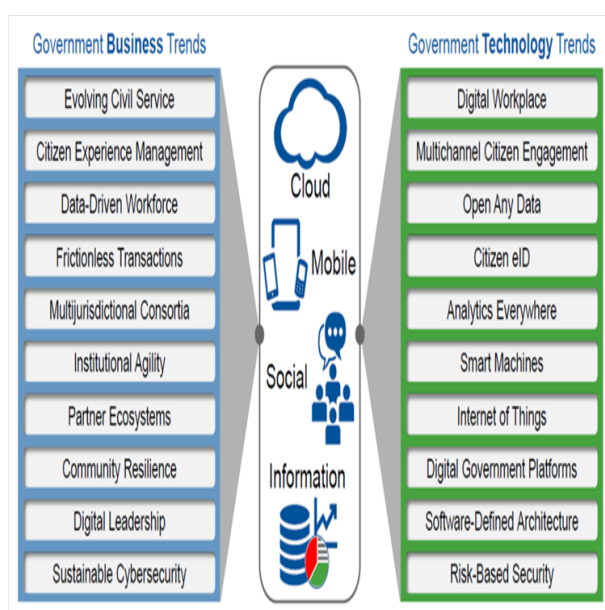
Government Business Trends

Evolving Civil Service
Citizen Experience Management
Data-Driven Workforce
Frictionless Transactions
Multijurisdictional Consortia
Institutional Agility
Partner Ecosystems
Community Resilience
Digital Leadership
Sustainable Cybersecurity

Cloud
Mobile
Social
Information

Government Technology Trends

Digital Workplace
Multichannel Citizen Engagement
Open Any Data
Citizen eID
Analytics Everywhere
Smart Machines
Internet of Things
Digital Government Platforms
Software-Defined Architecture
Risk-Based Security